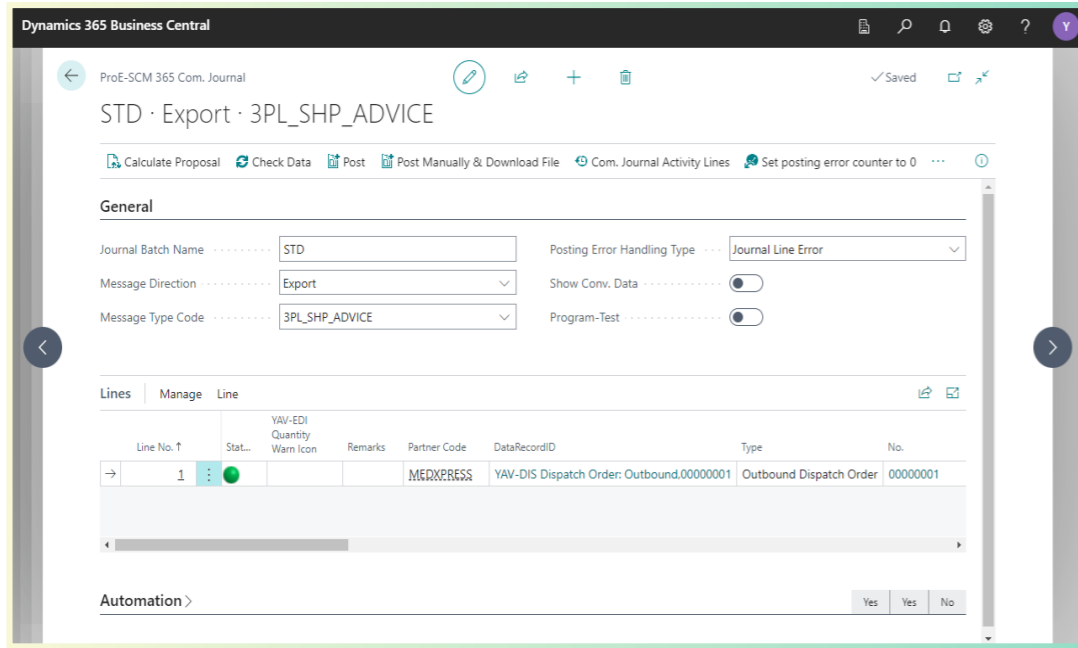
Dynamics 365 Business Central

Y

ProE-SCM 365 Com. Journal

✓Saved

STD · Export · 3PL_SHP_ADVICE

Calculate Proposal  Check Data  Post  Post Manually & Download File  Com. Journal Activity Lines  Set posting error counter to 0  ···

General

Journal Batch Name  STD

Message Direction  Export

Message Type Code  3PL_SHP_ADVICE

Posting Error Handling Type  Journal Line Error

Show Conv. Data

Program-Test

Lines  Manage  Line

| | Line No. ↑ | | Stat... | YAV-EDI Quantity Warn Icon | Remarks | Partner Code | DataRecordID | Type | No. |
|---|---|---|---|---|---|---|---|---|---|
| → | 1 | ⋮ | | | | MEDXPRESS | YAV-DIS Dispatch Order: Outbound,00000001 | Outbound Dispatch Order | 00000001 |

Automation

Yes  Yes  No